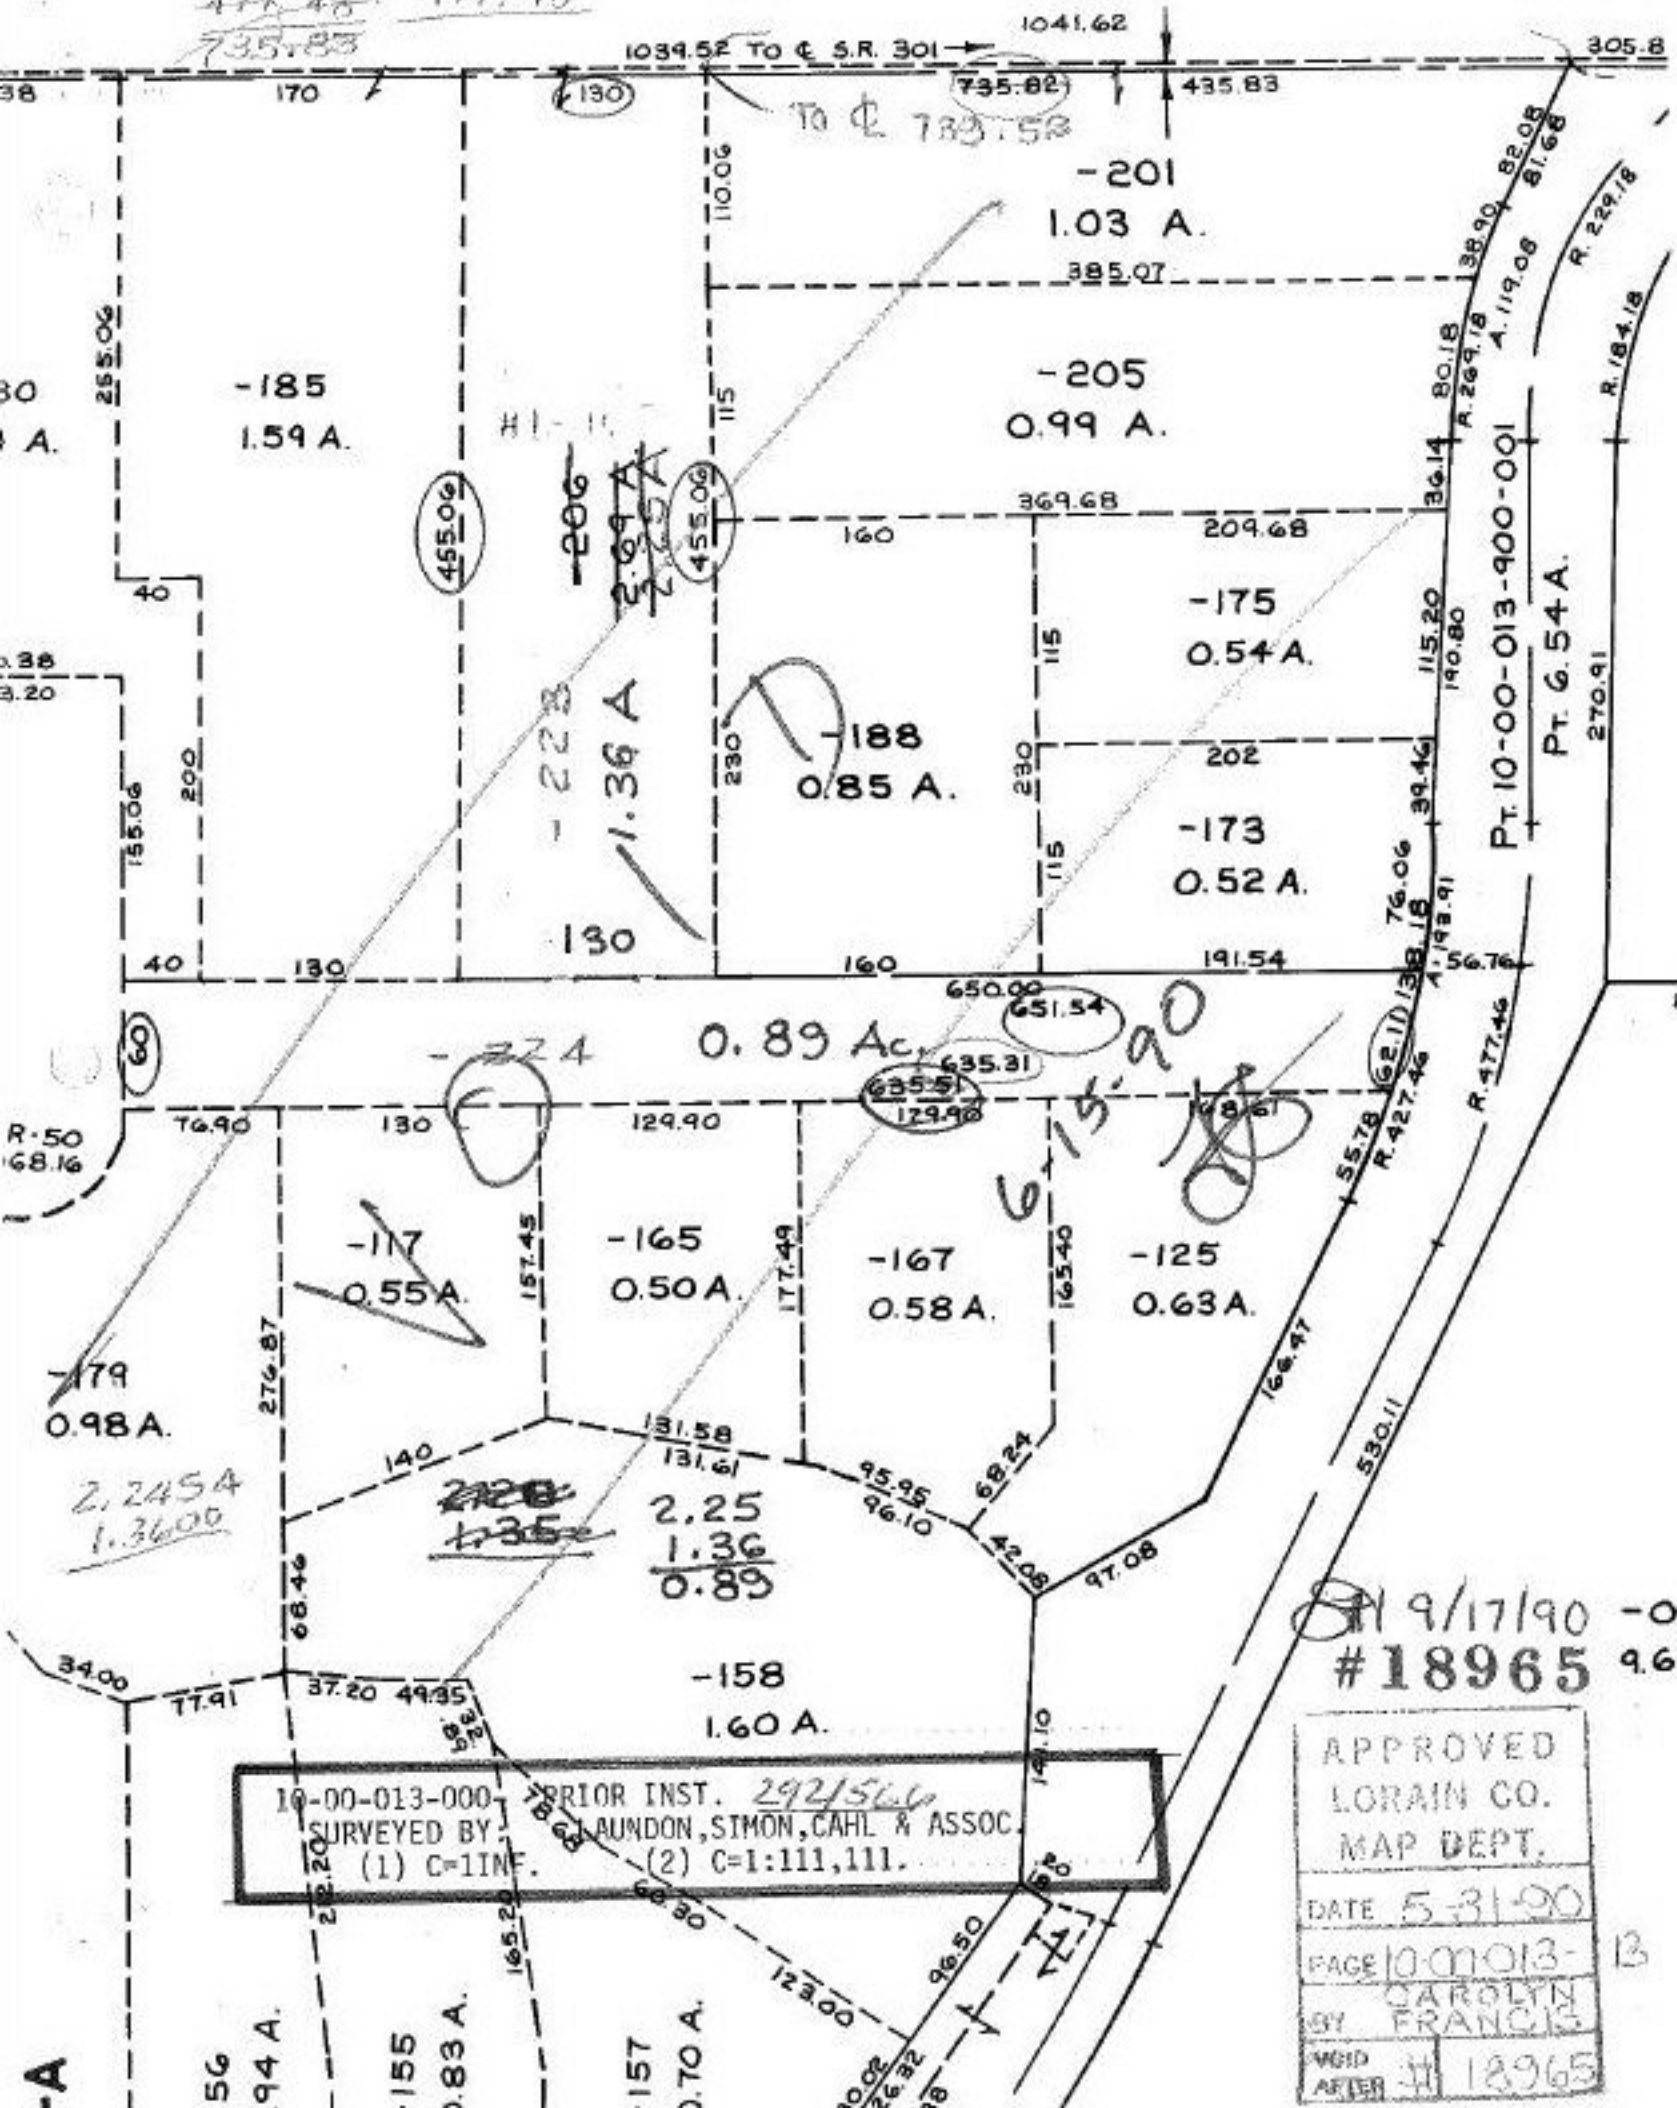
735.83
1041.62
1034.52 TO ℄ S.R. 301
305.8
38
170
130
735.82
435.83
To ℄ 733.52
110.06
-201
1.03 A.
82.08
81.68
38.90
R. 229.18
385.07
A. 119.06
R. 269.18
80.18
R. 184.18
255.06
-185
1.59 A.
#1-
115
-205
0.99 A.
30
A.
455.06
-206
2.69 A
2.55 A
455.06
369.68
36.14
160
209.68
40
-175
0.54 A.
115
115.20
190.80
Pt. 10-00-013-900-001
Pt. 6.54 A.
270.91
.38
3.20
- 223
1.36 A
230
-188
0.85 A.
230
202
39.46
200
155.06
-173
0.52 A.
115
76.06
A. 193.91
130
40
130
160
650.00
191.54
138.18
56.76
651.54
60
0.89 Ac.
-224
635.31
635.51
615.90
62.11
R. 477.46
R.427.46
129.90
148.61
R-50
68.16
76.90
130
129.90
55.78
-117
0.55 A.
157.45
-165
0.50 A.
177.49
-167
0.58 A.
165.40
-125
0.63 A.
-179
0.98 A.
276.87
131.58
131.61
166.47
530.11
2.2454
1.3600
140
2.28
1.35
2.25
1.36
0.89
95.95
96.10
68.24
42.08
97.08
68.46
9/17/90
#18965
9.6
34.00
77.91
37.20
49.95
-158
1.60 A.
140.10
10-00-013-000- PRIOR INST. 292/566
SURVEYED BY: CLAUNDON,SIMON,CAHL & ASSOC.
(1) C=1INF. (2) C=1:111,111.
APPROVED
LORAIN CO.
MAP DEPT.
DATE 5-31-90
PAGE 10-00-013-
13
BY CAROLYN FRANCIS
VOID AFTER #18965
22.20
165.20
60.30
123.00
96.50
56
94 A.
155
0.83 A.
157
0.70 A.
A